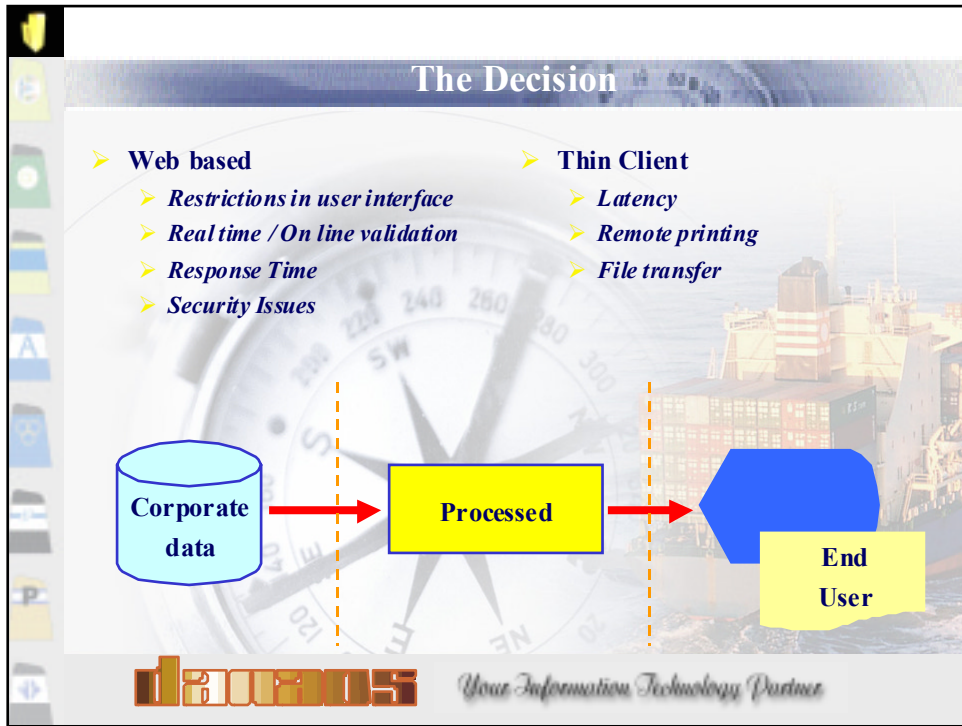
The Decision

Web based
Restrictions in user interface
Real time / On line validation
Response Time
Security Issues

Thin Client
Latency
Remote printing
File transfer

Corporate data

Processed

End User

dacons

Your Information Technology Partner